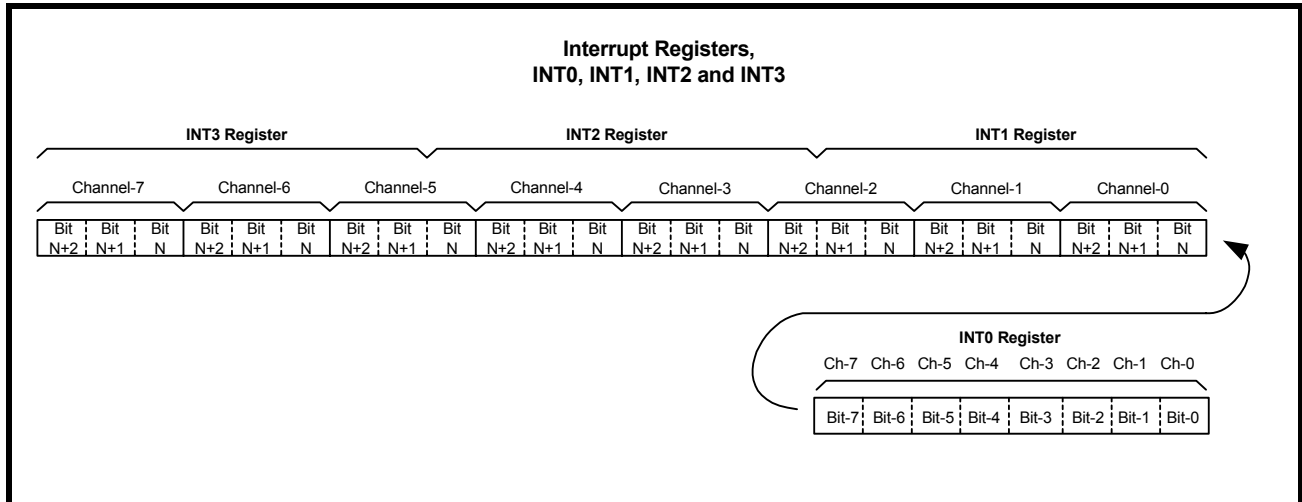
Interrupt Registers,
INT0, INT1, INT2 and INT3

INT3 Register INT2 Register INT1 Register

Channel-7 Channel-6 Channel-5 Channel-4 Channel-3 Channel-2 Channel-1 Channel-0

| Bit N+2 | Bit N+1 | Bit N | Bit N+2 | Bit N+1 | Bit N | Bit N+2 | Bit N+1 | Bit N | Bit N+2 | Bit N+1 | Bit N | Bit N+2 | Bit N+1 | Bit N | Bit N+2 | Bit N+1 | Bit N | Bit N+2 | Bit N+1 | Bit N | Bit N+2 | Bit N+1 | Bit N |
|---|---|---|---|---|---|---|---|---|---|---|---|---|---|---|---|---|---|---|---|---|---|---|---|

INT0 Register

Ch-7 Ch-6 Ch-5 Ch-4 Ch-3 Ch-2 Ch-1 Ch-0

| Bit-7 | Bit-6 | Bit-5 | Bit-4 | Bit-3 | Bit-2 | Bit-1 | Bit-0 |
|---|---|---|---|---|---|---|---|